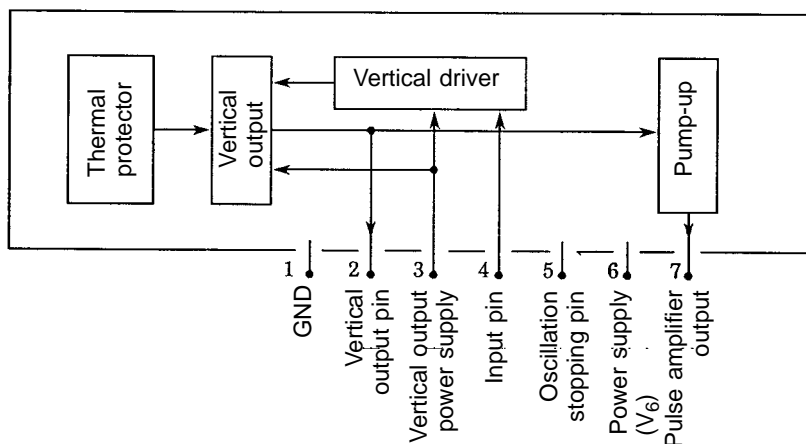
Thermal protector

Vertical output

Vertical driver

Pump-up

1
GND

2
Vertical output pin

3
Vertical output power supply

4
Input pin

5
Oscillation stopping pin

6
Power supply ($V_6$)

7
Pulse amplifier output